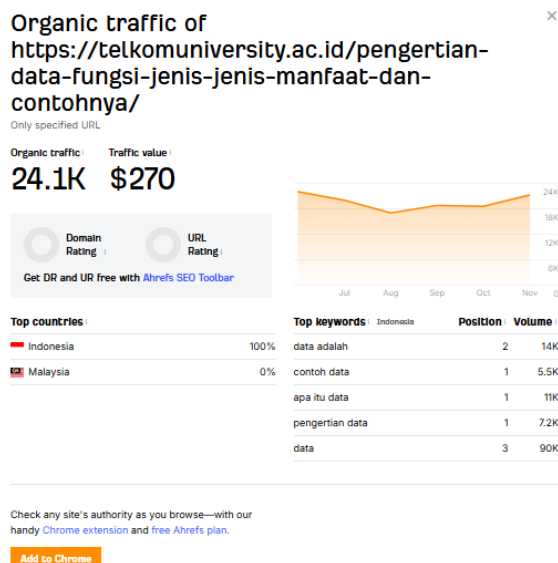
Organic traffic of https://telkomuniversity.ac.id/pengertian-data-fungsi-jenis-jenis-manfaat-dan-contohnya/

×

Only specified URL

Organic traffic

24.1K

Traffic value

$270

Domain Rating

URL Rating

Get DR and UR free with Ahrefs SEO Toolbar

24K
18K
12K
6K
0

Jul Aug Sep Oct Nov

Top countries

| | |
|---|---|
| Indonesia | 100% |
| Malaysia | 0% |

Top keywords Indonesia

| | Position | Volume |
|---|---|---|
| data adalah | 2 | 14K |
| contoh data | 1 | 5.5K |
| apa itu data | 1 | 11K |
| pengertian data | 1 | 7.2K |
| data | 3 | 90K |

Check any site's authority as you browse—with our handy Chrome extension and free Ahrefs plan.

Add to Chrome